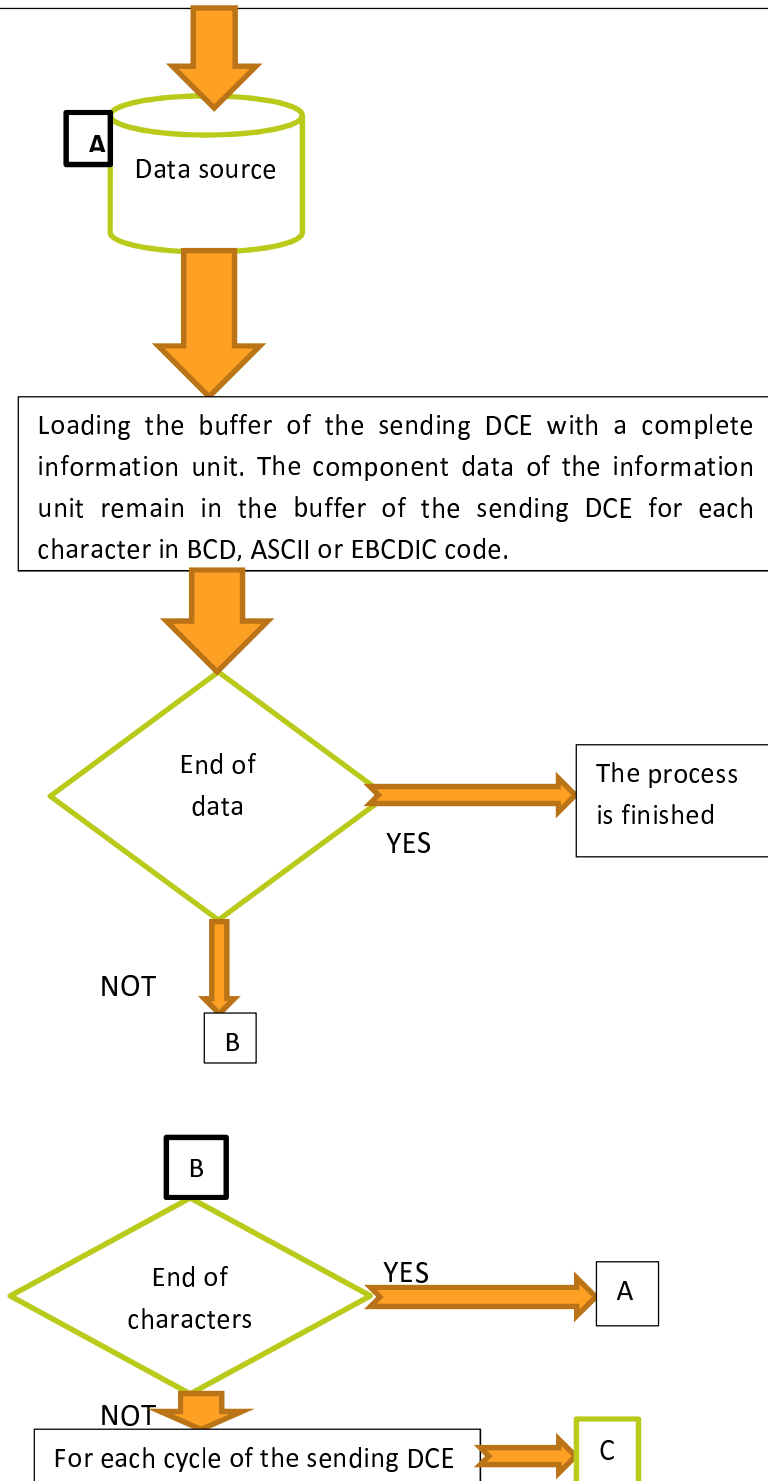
A

Data source

Loading the buffer of the sending DCE with a complete information unit. The component data of the information unit remain in the buffer of the sending DCE for each character in BCD, ASCII or EBCDIC code.

End of data

YES

The process is finished

NOT

B

B

End of characters

YES

A

NOT

For each cycle of the sending DCE

C